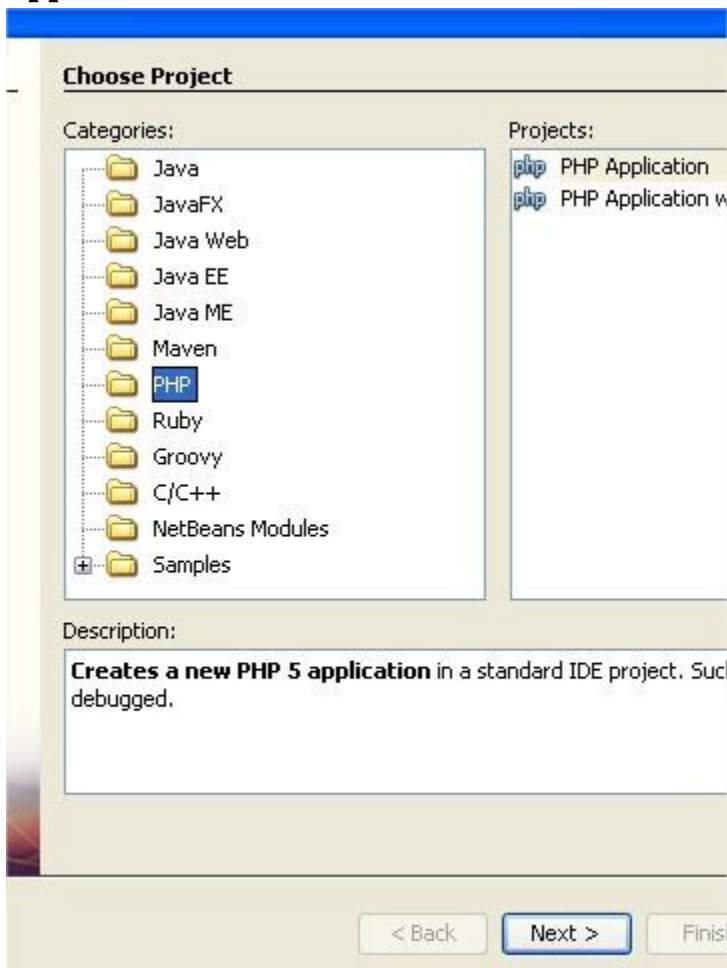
Choose Project

Categories:

Java
JavaFX
Java Web
Java EE
Java ME
Maven
PHP
Ruby
Groovy
C/C++
NetBeans Modules
Samples

Projects:

php PHP Application
php PHP Application w

Description:

**Creates a new PHP 5 application** in a standard IDE project. Suc debugged.

< Back
Next >
Finis